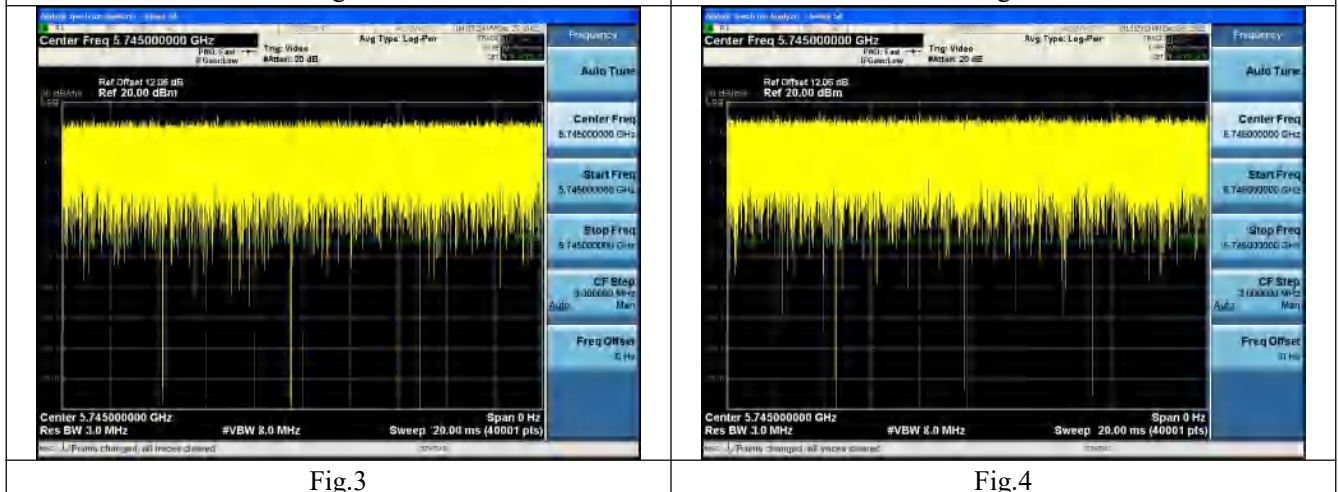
Center Freq 5.745000000 GHz
PNO: Fast
IFGain:Low
Trig: Video
#Atten: 20 dB
Avg Type: Log-Pwr
Frequency
Auto Tune
Ref Offset 12.05 dB
10 dB/div
Ref 20.00 dBm
Log
Center Freq
5.745000000 GHz
Start Freq
5.745000000 GHz
Stop Freq
5.745000000 GHz
CF Step
3.000000 MHz
Auto
Man
Freq Offset
0 Hz
Center 5.745000000 GHz
Res BW 3.0 MHz
#VBW 8.0 MHz
Span 0 Hz
Sweep 20.00 ms (40001 pts)
Points changed; all traces cleared

Center Freq 5.745000000 GHz
PNO: Fast
IFGain:Low
Trig: Video
#Atten: 20 dB
Avg Type: Log-Pwr
Frequency
Auto Tune
Ref Offset 12.05 dB
10 dB/div
Ref 20.00 dBm
Log
Center Freq
5.745000000 GHz
Start Freq
5.745000000 GHz
Stop Freq
5.745000000 GHz
CF Step
3.000000 MHz
Auto
Man
Freq Offset
0 Hz
Center 5.745000000 GHz
Res BW 3.0 MHz
#VBW 8.0 MHz
Span 0 Hz
Sweep 20.00 ms (40001 pts)
Points changed; all traces cleared

Fig.3

Fig.4